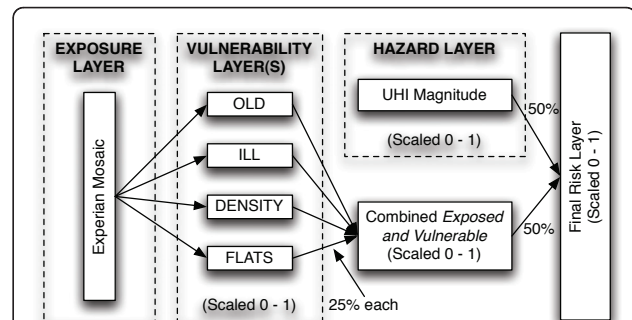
EXPOSURE LAYER

Experian Mosaic

VULNERABILITY LAYER(S)

OLD

ILL

DENSITY

FLATS

(Scaled 0 - 1)

HAZARD LAYER

UHI Magnitude

(Scaled 0 - 1)

50%

Combined *Exposed and Vulnerable* (Scaled 0 - 1)

50%

25% each

Final Risk Layer (Scaled 0 - 1)